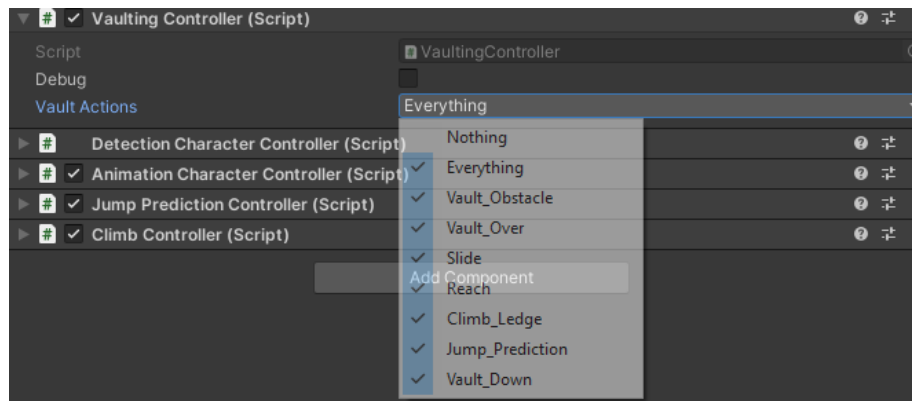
Vaulting Controller (Script)

Script VaultingController

Debug

Vault Actions Everything

Detection Character Controller (Script)

Animation Character Controller (Script)

Jump Prediction Controller (Script)

Climb Controller (Script)

Add Component

Nothing

✓ Everything

✓ Vault_Obstacle

✓ Vault_Over

✓ Slide

✓ Reach

✓ Climb_Ledge

✓ Jump_Prediction

✓ Vault_Down